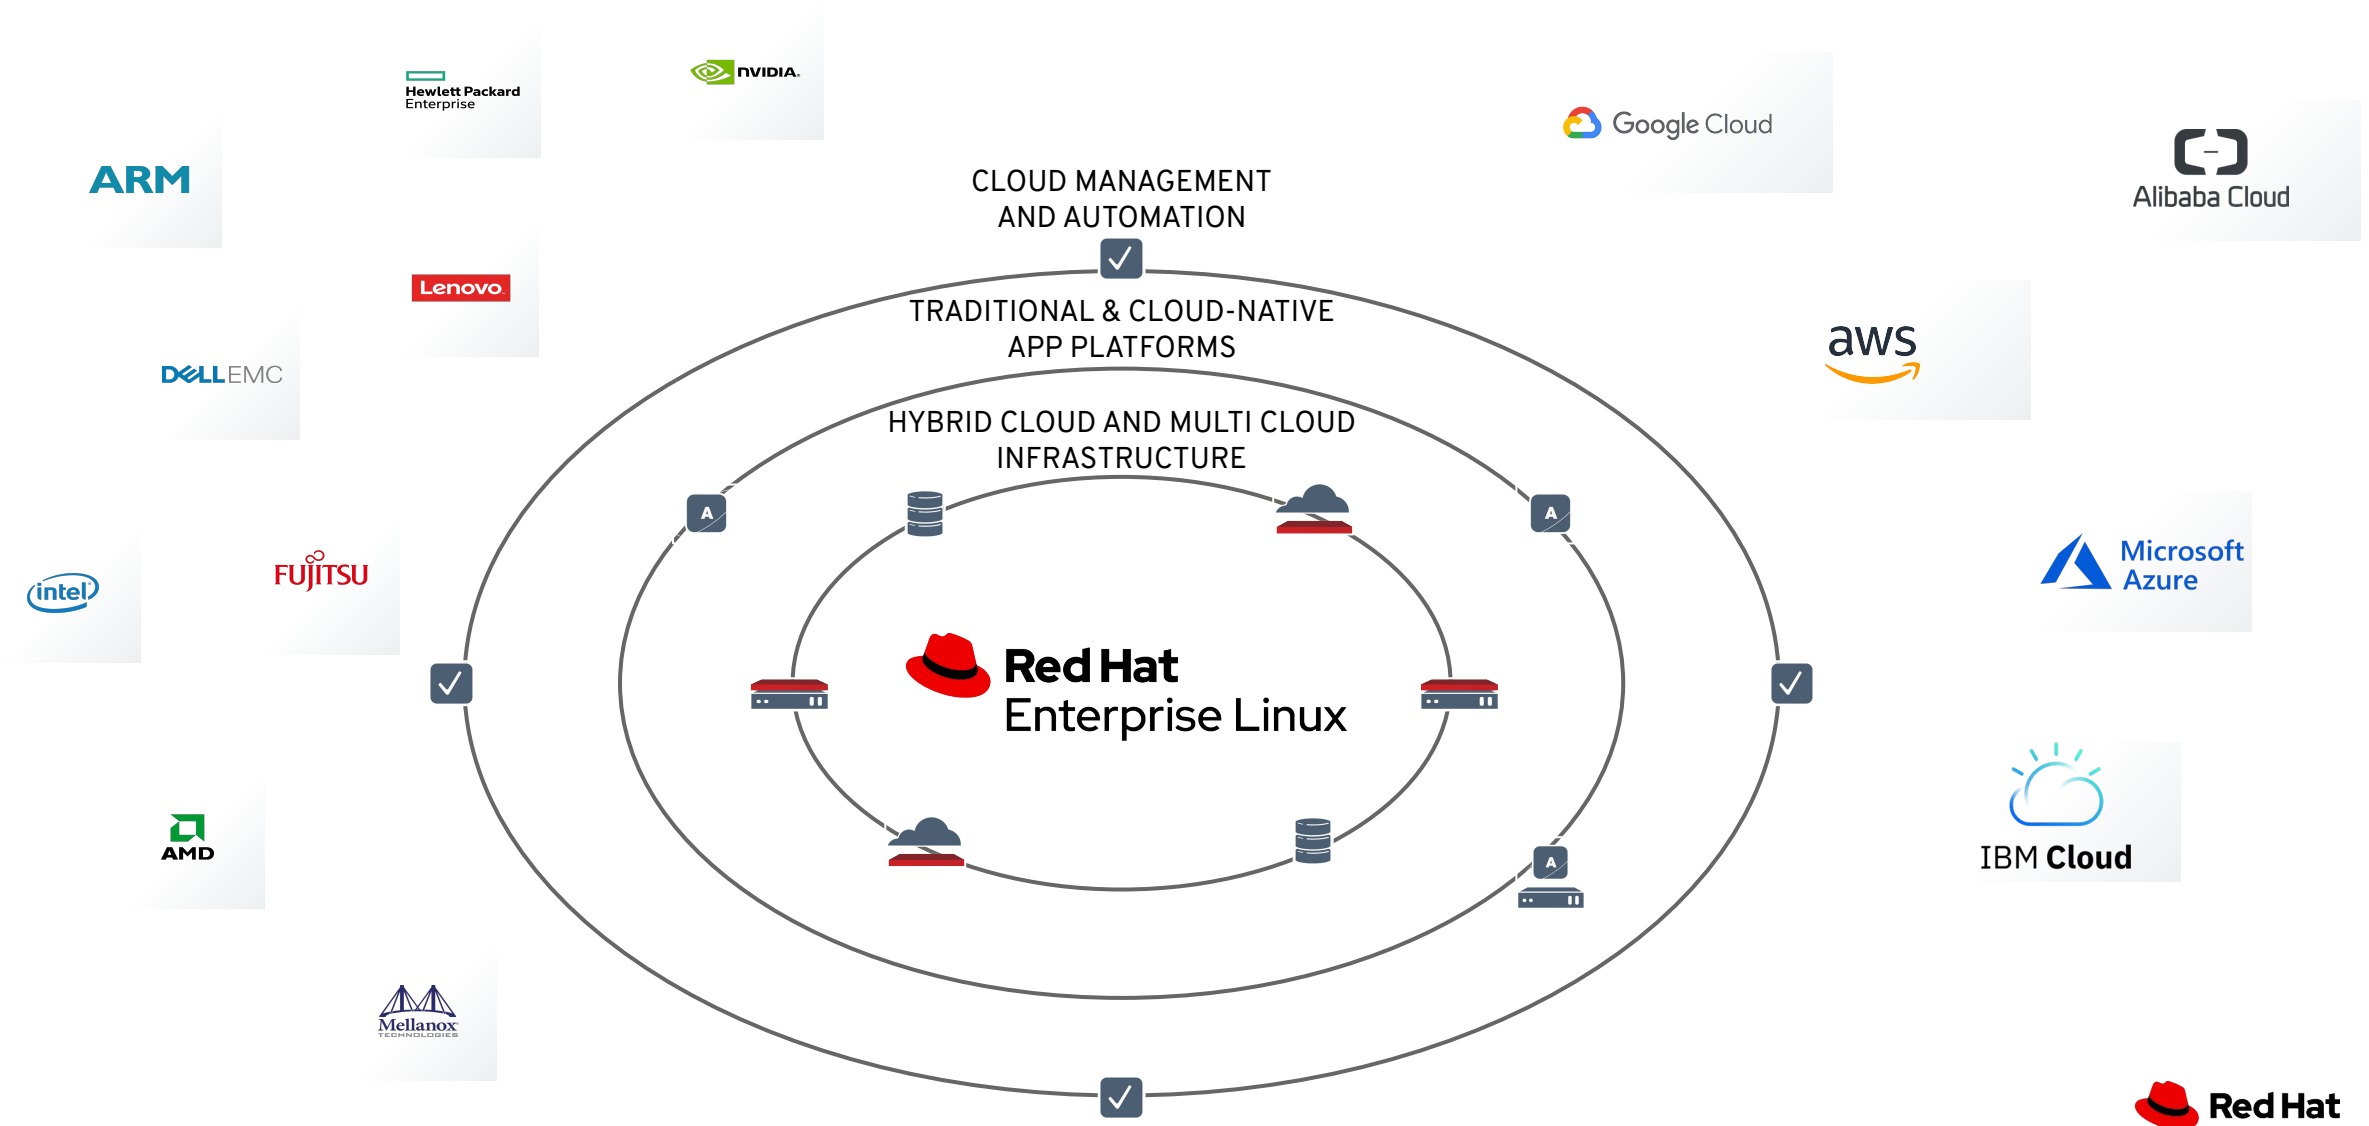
Hewlett Packard Enterprise

NVIDIA.

ARM

Google Cloud

Alibaba Cloud

CLOUD MANAGEMENT AND AUTOMATION

Lenovo

TRADITIONAL & CLOUD-NATIVE APP PLATFORMS

DELL EMC

aws

HYBRID CLOUD AND MULTI CLOUD INFRASTRUCTURE

A

A

intel

FUJITSU

Microsoft Azure

Red Hat Enterprise Linux

AMD

IBM Cloud

A

Mellanox TECHNOLOGIES

Red Hat